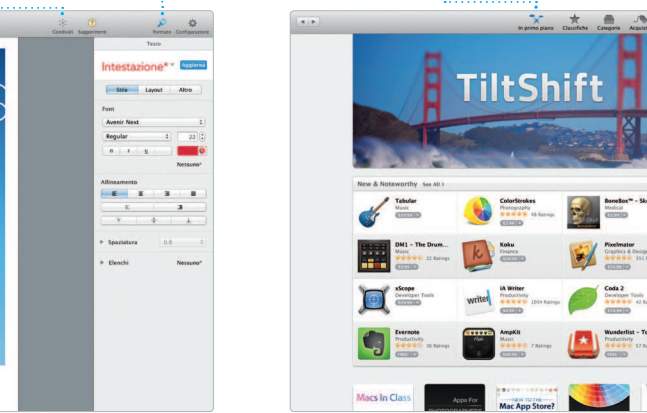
Condividi Suggerimenti Formato Configurazione

Testo

Intestazione* Aggiorna

Stile Layout Altro

Font

Avenir Next

Regular 22

Nessuno

Allineamento

Spaziatura 0.0

Elenchi Nessuno

In primo piano Classifiche Categorie Acquist

TiltShift

New & Noteworthy See All

Tabular Music

ColorStrokes Photography 48 Ratings

BoneBox™ - Sk Medical

DM1 - The Drum... Music 22 Ratings

Koku Finance

Pixelmator Graphics & Design

xScope Developer Tools

iA Writer Productivity 1004 Ratings

Coda 2 Developer Tools 42 R

Evernote Productivity 36 Ratings

AmpKit Music 7 Ratings

Wunderlist - To Productivity 57 R

Macs In Class

Apps For

NEW TO THE Mac App Store?